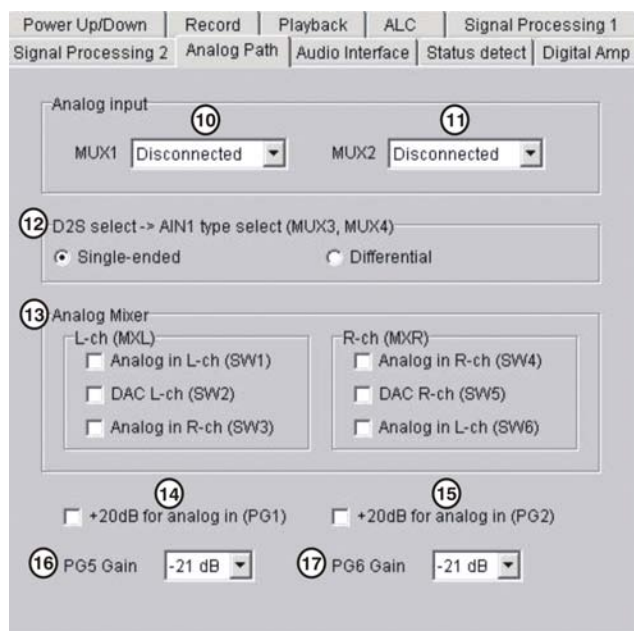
Power Up/Down | Record | Playback | ALC | Signal Processing 1
Signal Processing 2 | Analog Path | Audio Interface | Status detect | Digital Amp

Analog input

10
MUX1 Disconnected

11
MUX2 Disconnected

12 D2S select -> AIN1 type select (MUX3, MUX4)

Single-ended

Differential

13 Analog Mixer

L-ch (MXL)

Analog in L-ch (SW1)

DAC L-ch (SW2)

Analog in R-ch (SW3)

R-ch (MXR)

Analog in R-ch (SW4)

DAC R-ch (SW5)

Analog in L-ch (SW6)

14
+20dB for analog in (PG1)

15
+20dB for analog in (PG2)

16 PG5 Gain -21 dB

17 PG6 Gain -21 dB